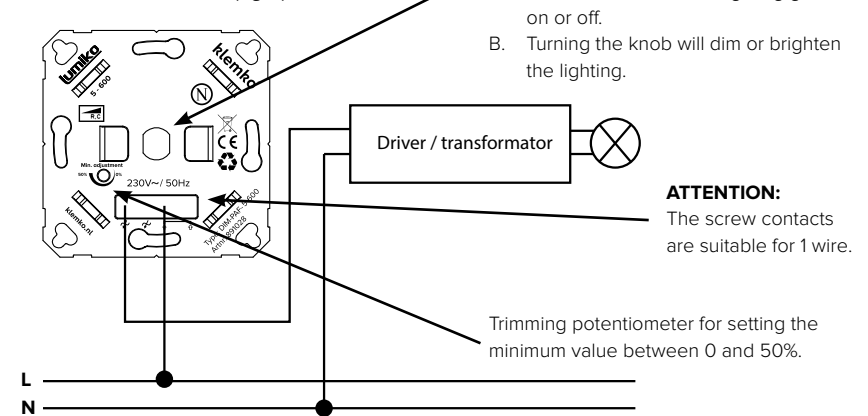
on or off.

B. Turning the knob will dim or brighten the lighting.

lumika

klemko

5 - 600

N

R,C

CE

Min. adjustment

50% 0%

230V~/ 50Hz

klemko.nl

Type: DM-PAE 5-600
Artnr: 891028

Driver / transformator

ATTENTION:
The screw contacts are suitable for 1 wire.

Trimming potentiometer for setting the minimum value between 0 and 50%.

L

N